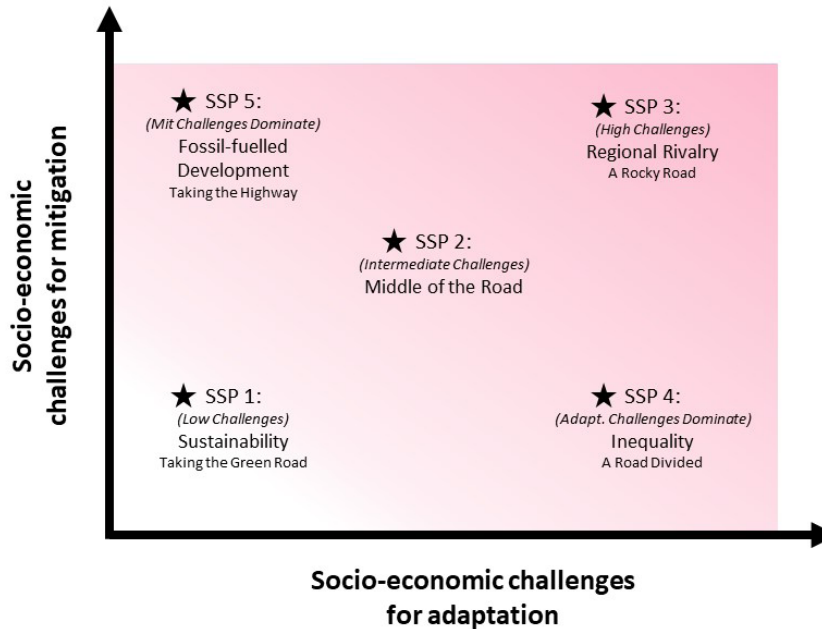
Socio-economic challenges for mitigation

★ SSP 5:
(Mit Challenges Dominate)
Fossil-fuelled Development
Taking the Highway

★ SSP 3:
(High Challenges)
Regional Rivalry
A Rocky Road

★ SSP 2:
(Intermediate Challenges)
Middle of the Road

★ SSP 1:
(Low Challenges)
Sustainability
Taking the Green Road

★ SSP 4:
(Adapt. Challenges Dominate)
Inequality
A Road Divided

Socio-economic challenges for adaptation